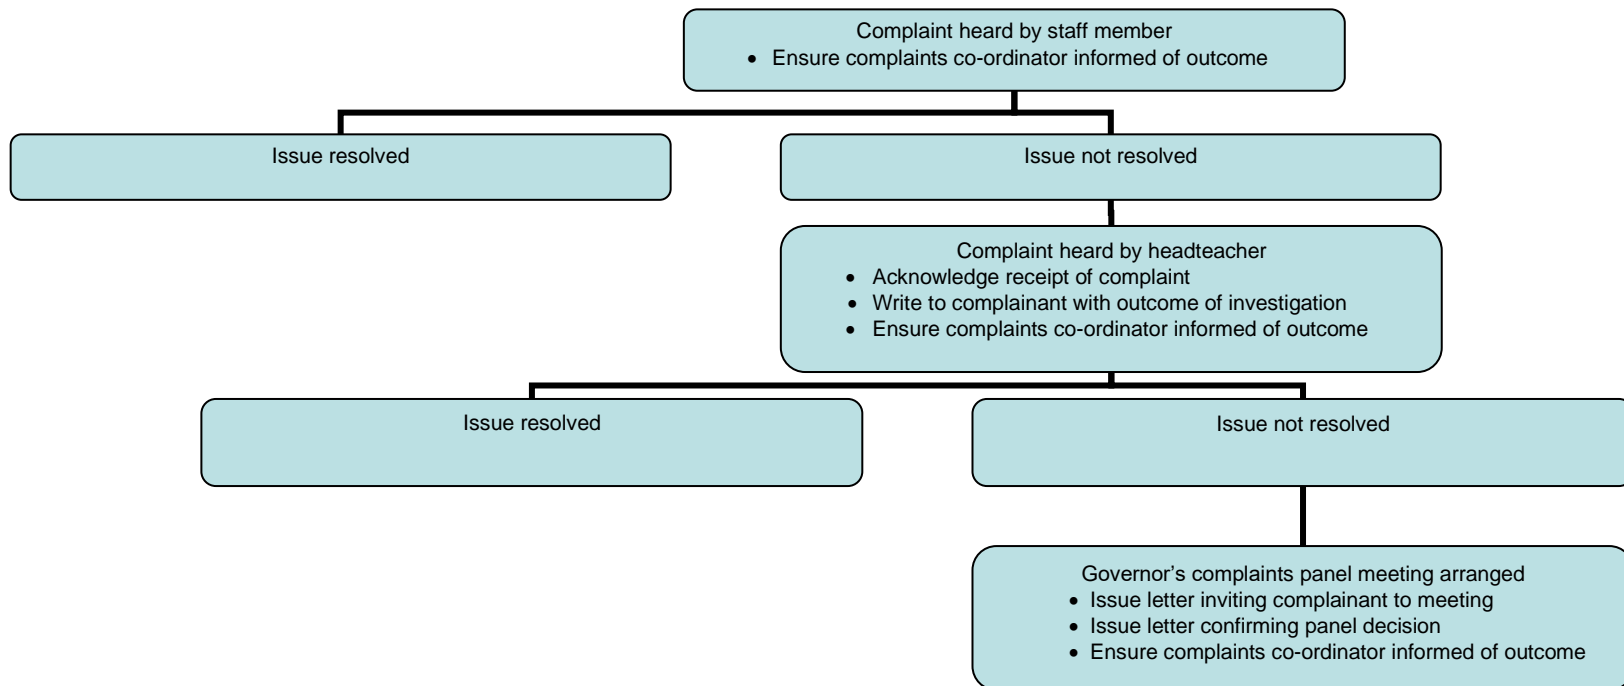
Complaint heard by staff member
• Ensure complaints co-ordinator informed of outcome

Issue resolved

Issue not resolved

Complaint heard by headteacher
• Acknowledge receipt of complaint
• Write to complainant with outcome of investigation
• Ensure complaints co-ordinator informed of outcome

Issue resolved

Issue not resolved

Governor's complaints panel meeting arranged
• Issue letter inviting complainant to meeting
• Issue letter confirming panel decision
• Ensure complaints co-ordinator informed of outcome